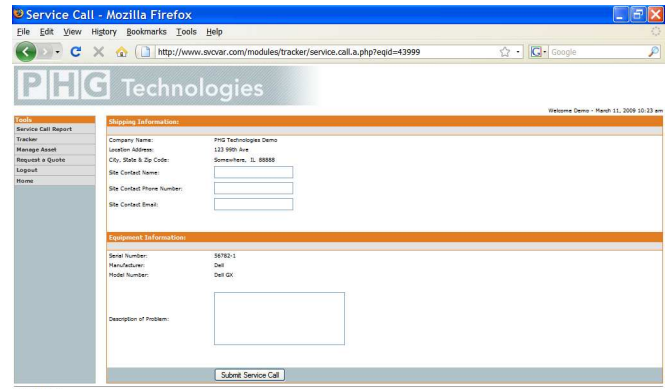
Service Call - Mozilla Firefox

File Edit View History Bookmarks Tools Help

http://www.svcvar.com/modules/tracker/service.call.a.php?eqid=43999

Google

PHG Technologies

Welcome Demo - March 11, 2009 10:23 am

Tools
Service Call Report
Tracker
Manage Asset
Request a Quote
Logout
Home

Shipping Information:

Company Name: PHG Technologies Demo
Location Address: 123 99th Ave
City, State & Zip Code: Somewhere, IL 88888
Site Contact Name:
Site Contact Phone Number:
Site Contact Email:

Equipment Information:

Serial Number: 56782-1
Manufacturer: Dell
Model Number: Dell GX

Description of Problem:

Submit Service Call